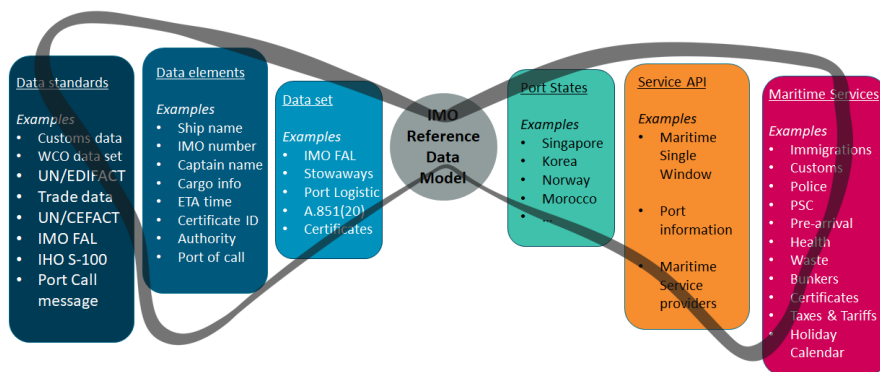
Data standards

Examples
- Customs data
- WCO data set
- UN/EDIFACT
- Trade data
- UN/CEFACT
- IMO FAL
- IHO S-100
- Port Call message

Data elements

Examples
- Ship name
- IMO number
- Captain name
- Cargo info
- ETA time
- Certificate ID
- Authority
- Port of call

Data set

Examples
- IMO FAL
- Stowaways
- Port Logistic
- A.851(20)
- Certificates

IMO Reference Data Model

Port States

Examples
- Singapore
- Korea
- Norway
- Morocco
- ...

Service API

Examples
- Maritime Single Window
- Port information
- Maritime Service providers

Maritime Services

Examples
- Immigrations
- Customs
- Police
- PSC
- Pre-arrival
- Health
- Waste
- Bunkers
- Certificates
- Taxes & Tariffs
- Holiday Calendar